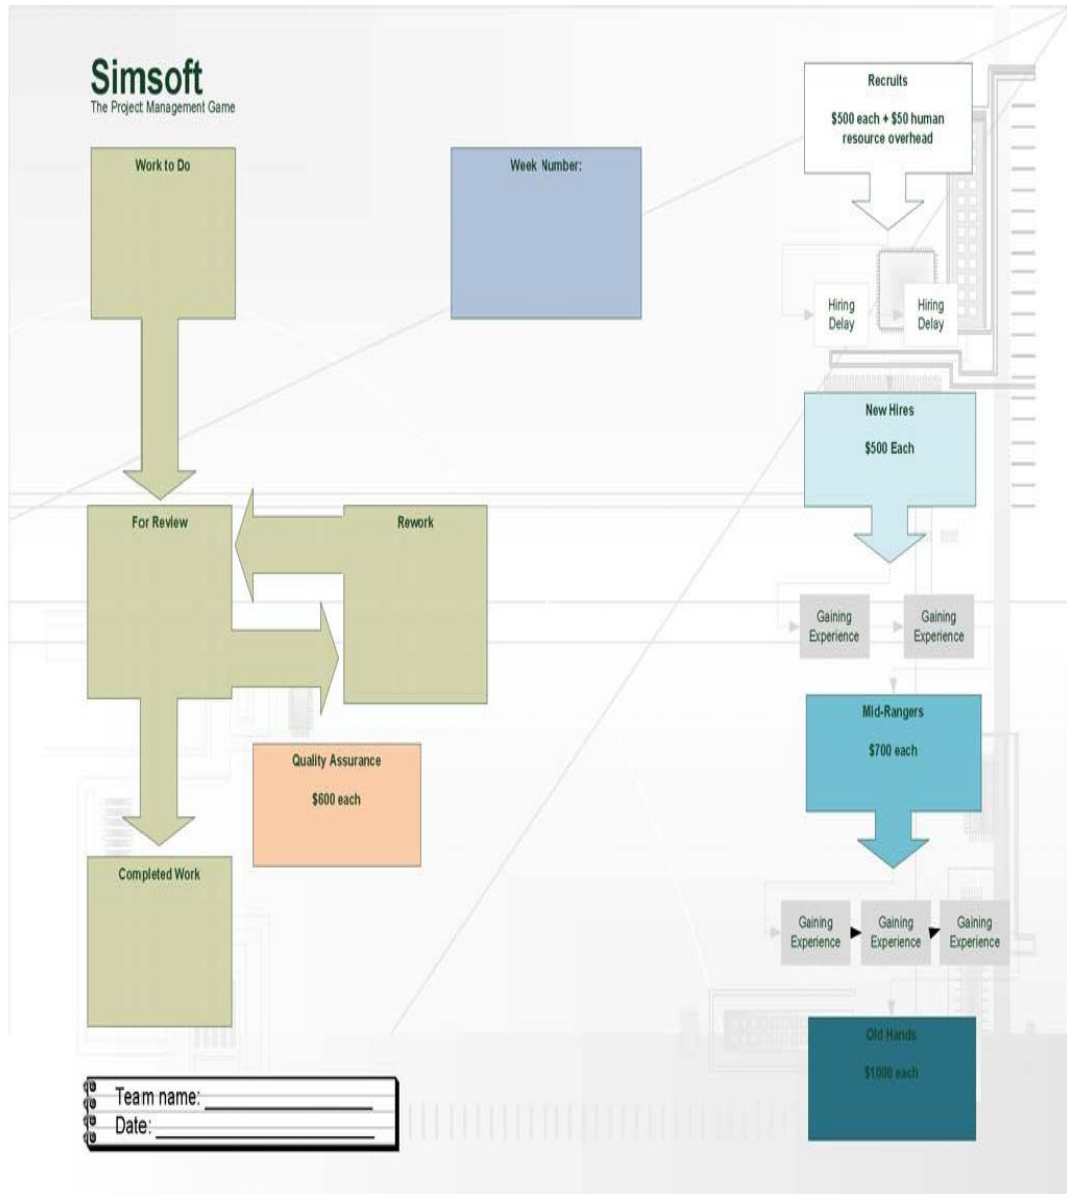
Simsoft
The Project Management Game

Work to Do

Week Number:

Recruits

$500 each + $50 human resource overhead

Hiring Delay

Hiring Delay

New Hires

$500 Each

For Review

Rework

Gaining Experience

Gaining Experience

Mid-Rangers

$700 each

Quality Assurance

$600 each

Completed Work

Gaining Experience

Gaining Experience

Gaining Experience

Old Hands

$1000 each

Team name: ____________

Date: ____________